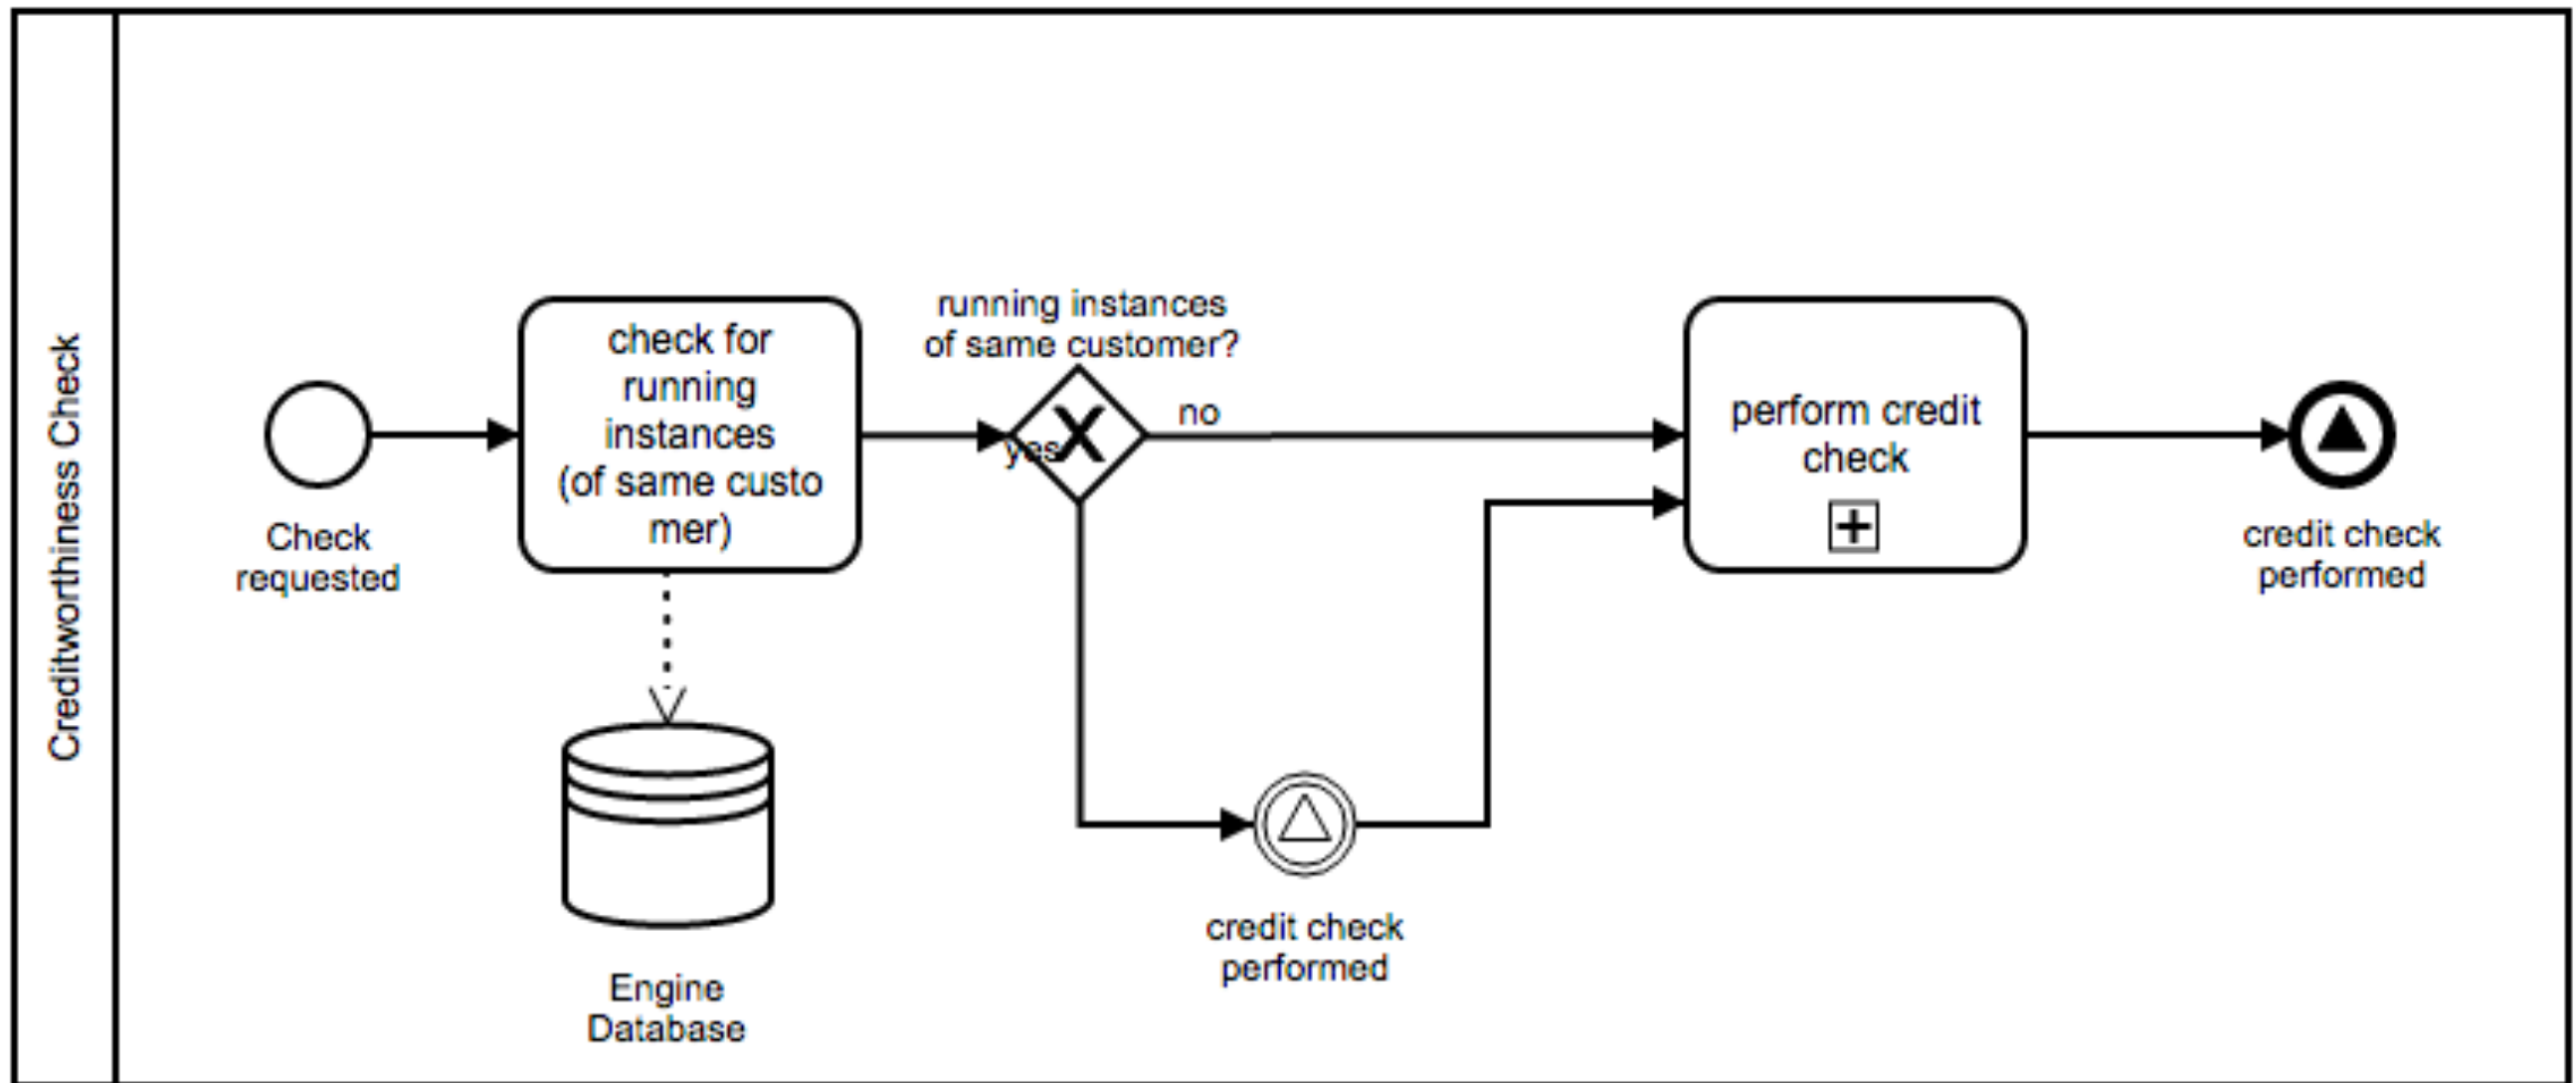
Creditworthiness Check

Check requested

check for running instances (of same custo mer)

Engine Database

running instances of same customer?

yes

no

credit check performed

perform credit check

credit check performed